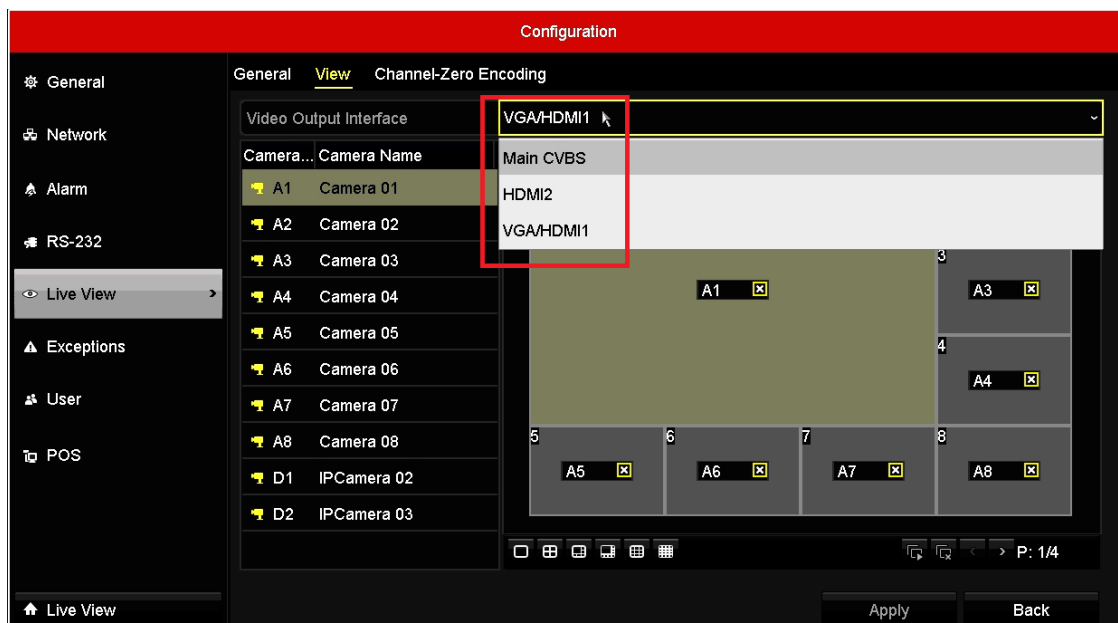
Configuration

General
Network
Alarm
RS-232
Live View
Exceptions
User
POS

General View Channel-Zero Encoding

Video Output Interface
VGA/HDMI1

Main CVBS
HDMI2
VGA/HDMI1

| Camera... | Camera Name |
|---|---|
| A1 | Camera 01 |
| A2 | Camera 02 |
| A3 | Camera 03 |
| A4 | Camera 04 |
| A5 | Camera 05 |
| A6 | Camera 06 |
| A7 | Camera 07 |
| A8 | Camera 08 |
| D1 | IPCamera 02 |
| D2 | IPCamera 03 |

A1
3 A3
4 A4
5 A5
6 A6
7 A7
8 A8

P: 1/4

Live View
Apply
Back